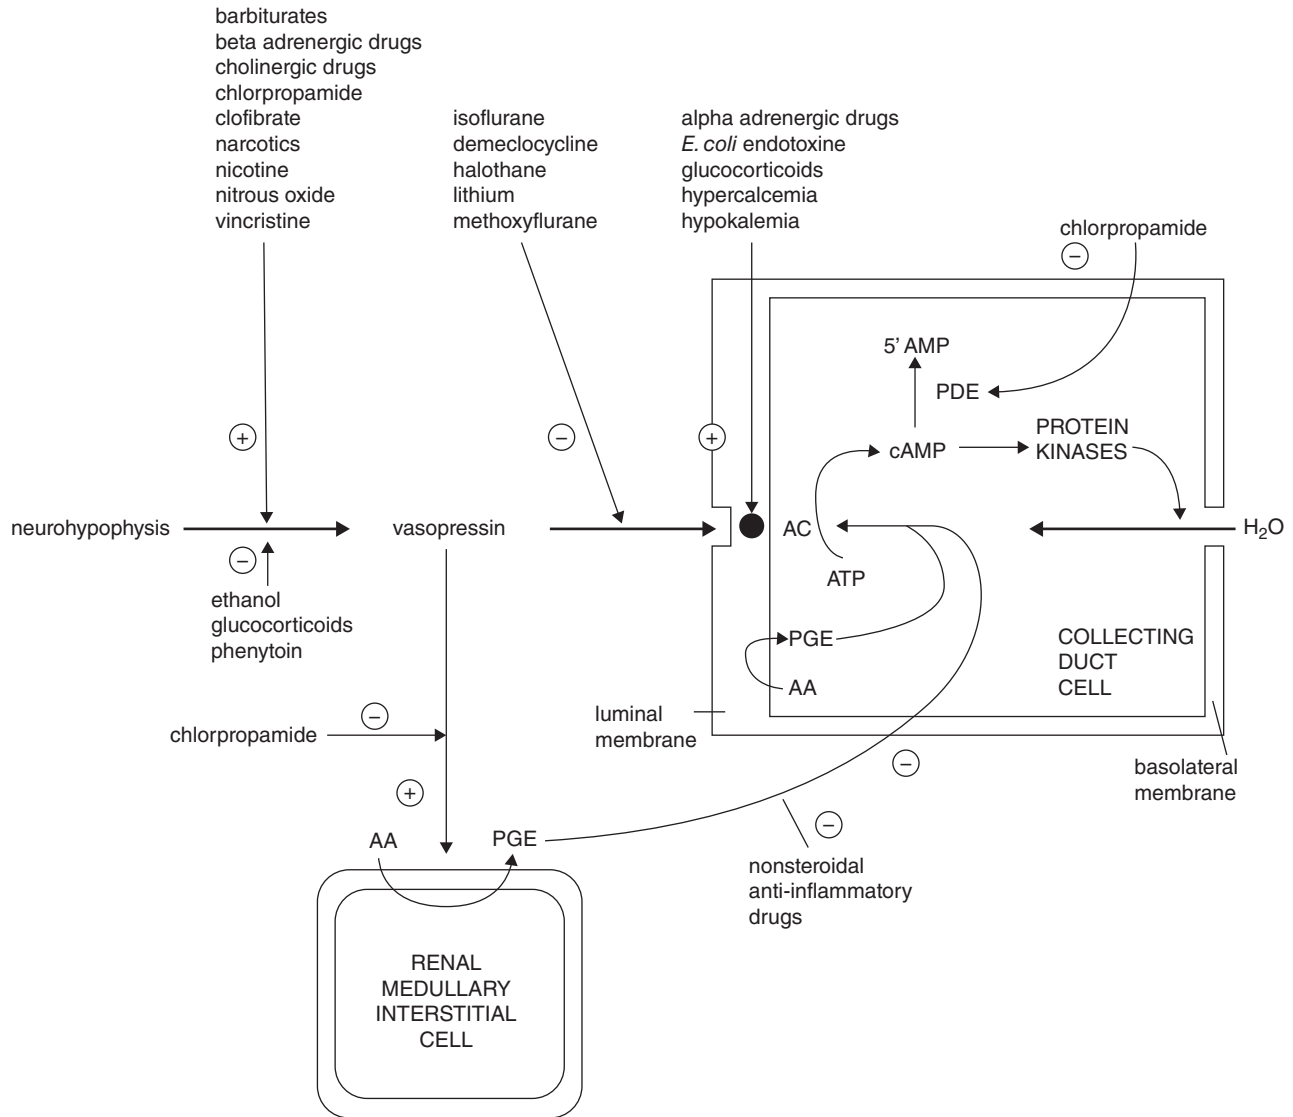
barbiturates
beta adrenergic drugs
cholinergic drugs
chlorpropamide
clofibrate
narcotics
nicotine
nitrous oxide
vincristine

isoflurane
demeclocycline
halothane
lithium
methoxyflurane

alpha adrenergic drugs
E. coli endotoxine
glucocorticoids
hypercalcemia
hypokalemia

chlorpropamide
−

5' AMP
PDE
+
−
+
cAMP
PROTEIN
KINASES

neurohypophysis
vasopressin
AC
$H_2O$
−
ethanol
glucocorticoids
phenytoin
ATP
PGE
AA
COLLECTING
DUCT
CELL

−
chlorpropamide
luminal
membrane
−
basolateral
membrane
+
AA
PGE
−
nonsteroidal
anti-inflammatory
drugs

RENAL
MEDULLARY
INTERSTITIAL
CELL